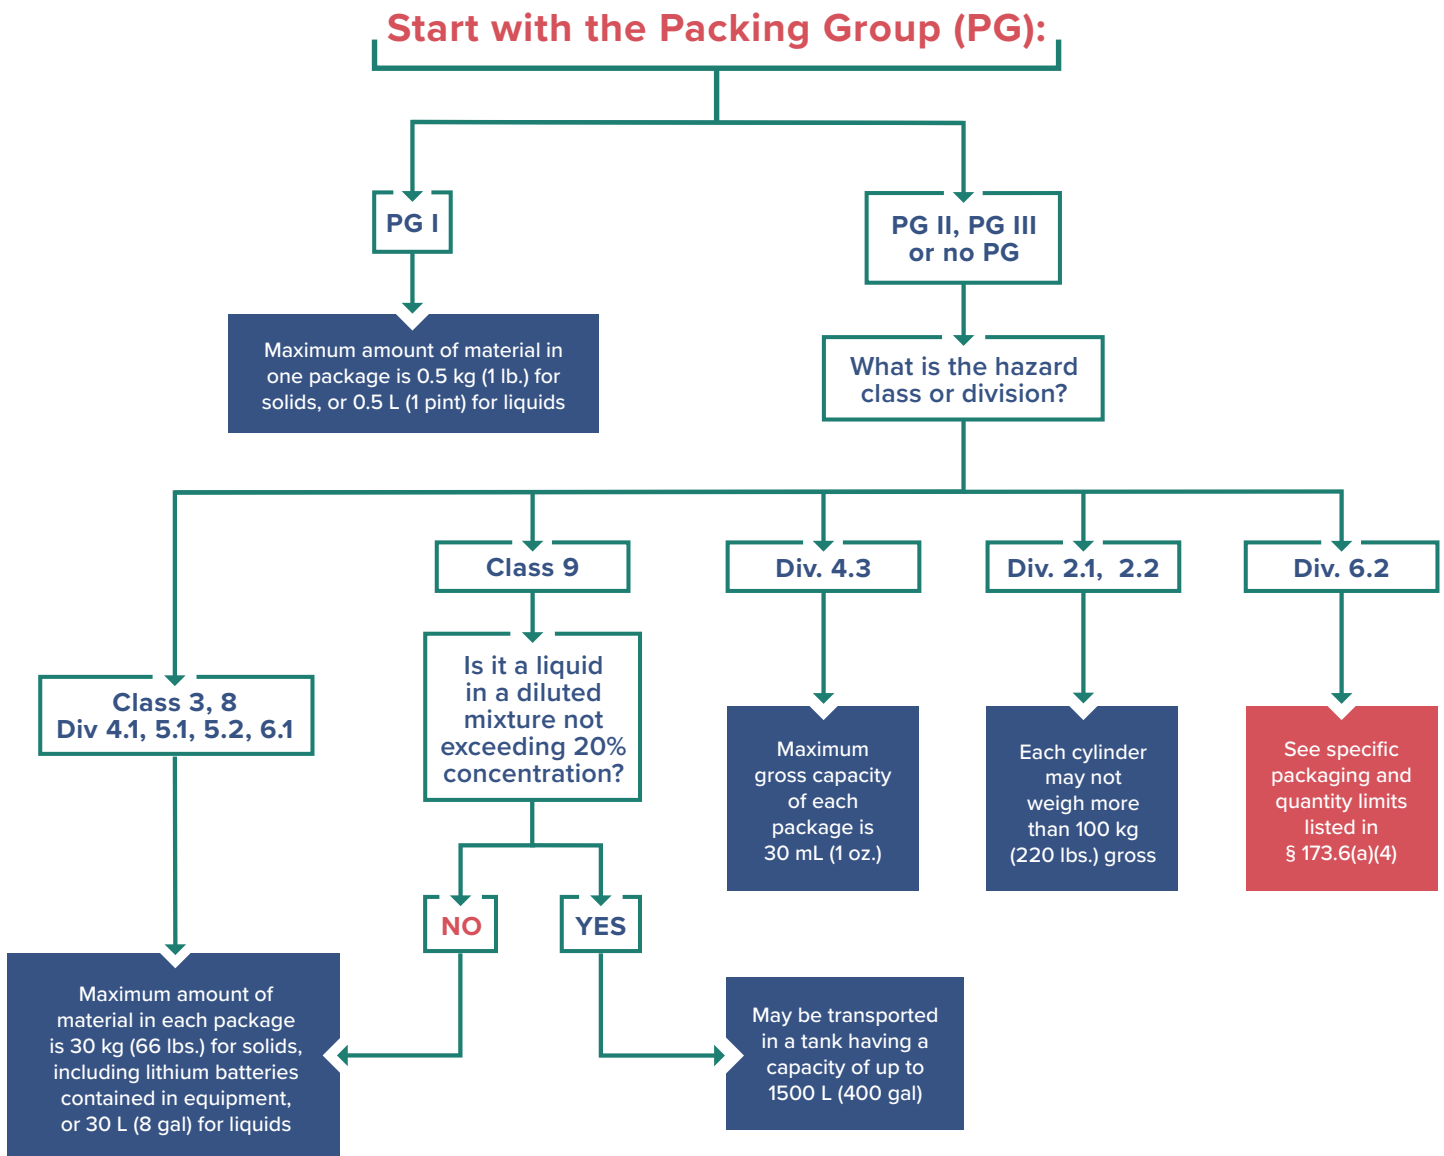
Start with the Packing Group (PG):

PG I

Maximum amount of material in one package is 0.5 kg (1 lb.) for solids, or 0.5 L (1 pint) for liquids

PG II, PG III or no PG

What is the hazard class or division?

Class 3, 8 Div 4.1, 5.1, 5.2, 6.1

Maximum amount of material in each package is 30 kg (66 lbs.) for solids, including lithium batteries contained in equipment, or 30 L (8 gal) for liquids

Class 9

Is it a liquid in a diluted mixture not exceeding 20% concentration?

NO

YES

May be transported in a tank having a capacity of up to 1500 L (400 gal)

Div. 4.3

Maximum gross capacity of each package is 30 mL (1 oz.)

Div. 2.1, 2.2

Each cylinder may not weigh more than 100 kg (220 lbs.) gross

Div. 6.2

See specific packaging and quantity limits listed in § 173.6(a)(4)